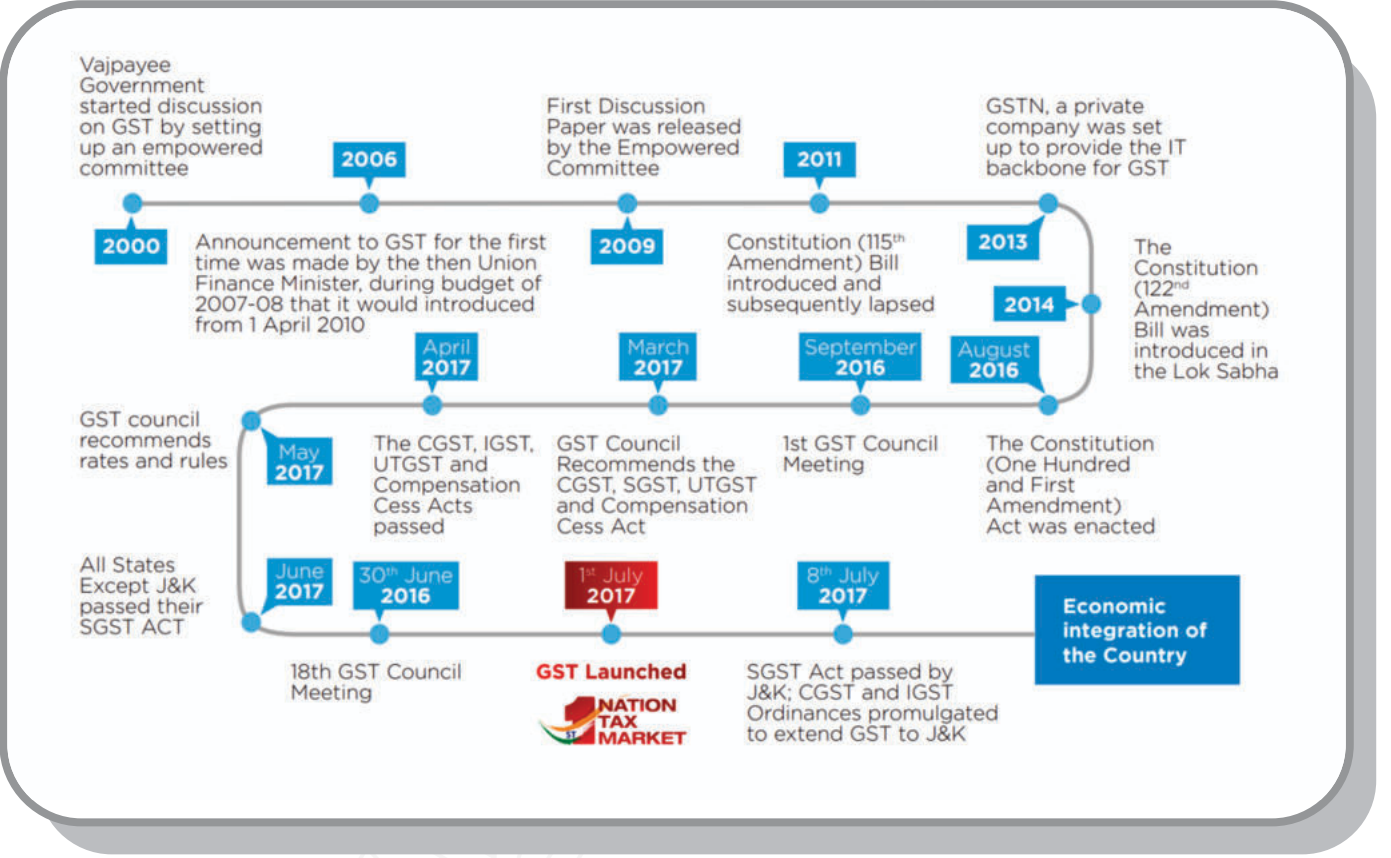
Vajpayee Government started discussion on GST by setting up an empowered committee

2006

First Discussion Paper was released by the Empowered Committee

2011

GSTN, a private company was set up to provide the IT backbone for GST

2000

Announcement to GST for the first time was made by the then Union Finance Minister, during budget of 2007-08 that it would introduced from 1 April 2010

2009

Constitution (115$^{th}$ Amendment) Bill introduced and subsequently lapsed

2013

2014

The Constitution (122$^{nd}$ Amendment) Bill was introduced in the Lok Sabha

April 2017

March 2017

September 2016

August 2016

GST council recommends rates and rules

May 2017

The CGST, IGST, UTGST and Compensation Cess Acts passed

GST Council Recommends the CGST, SGST, UTGST and Compensation Cess Act

1st GST Council Meeting

The Constitution (One Hundred and First Amendment) Act was enacted

All States Except J&K passed their SGST ACT

June 2017

30$^{th}$ June 2016

1$^{st}$ July 2017

8$^{th}$ July 2017

Economic integration of the Country

18th GST Council Meeting

GST Launched

1 NATION 1 TAX 1 MARKET

SGST Act passed by J&K; CGST and IGST Ordinances promulgated to extend GST to J&K